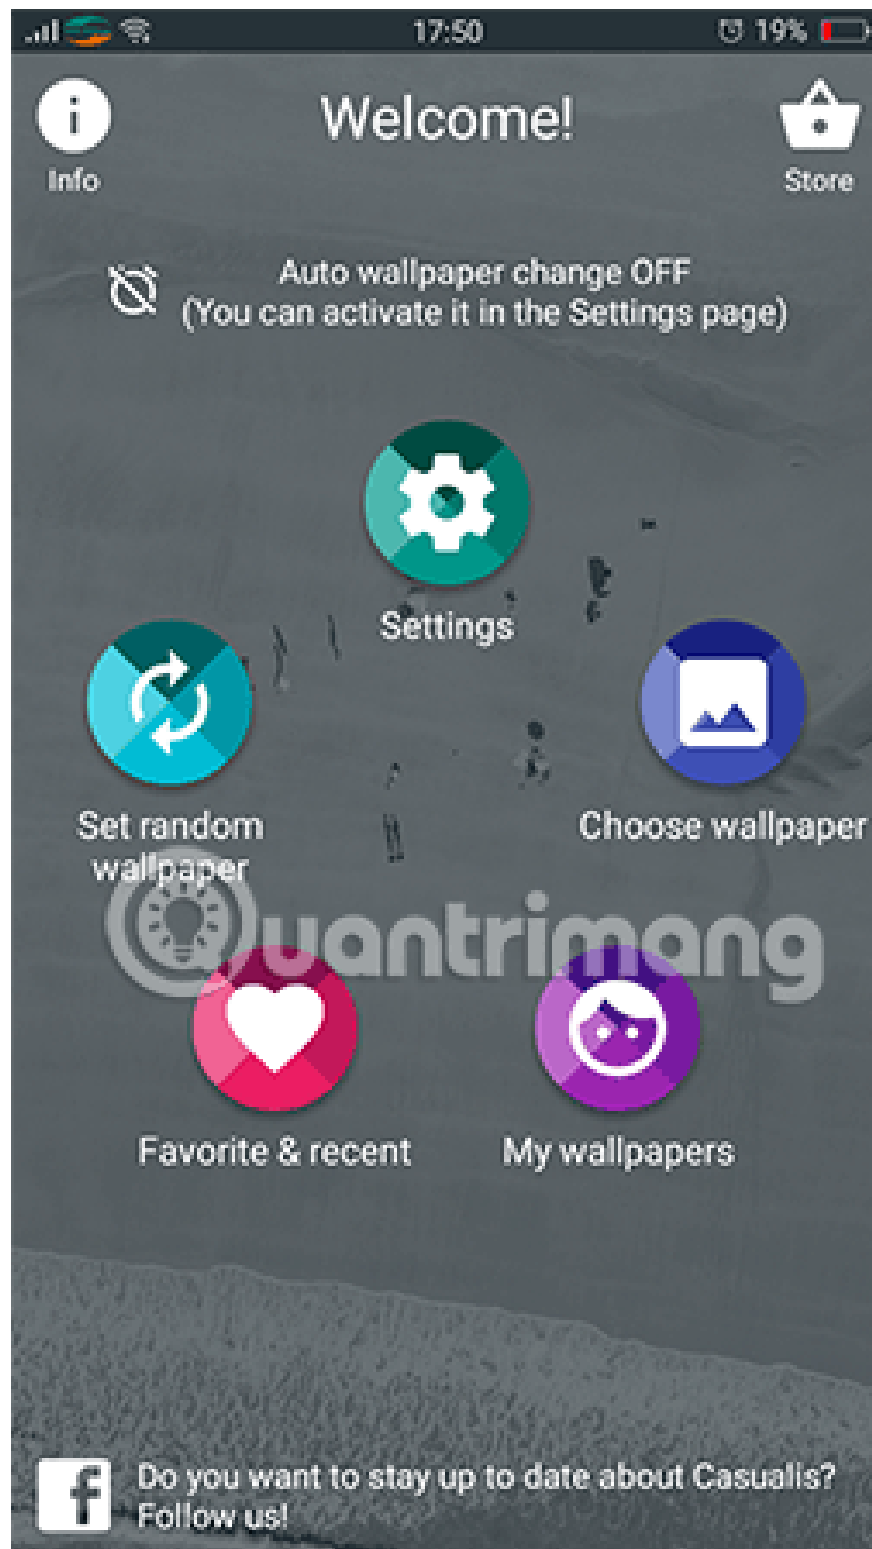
17:50 19%

Info

Welcome!

Store

Auto wallpaper change OFF
(You can activate it in the Settings page)

Settings

Set random wallpaper

Choose wallpaper

Quantrimang

Favorite & recent

My wallpapers

Do you want to stay up to date about Casualis? Follow us!